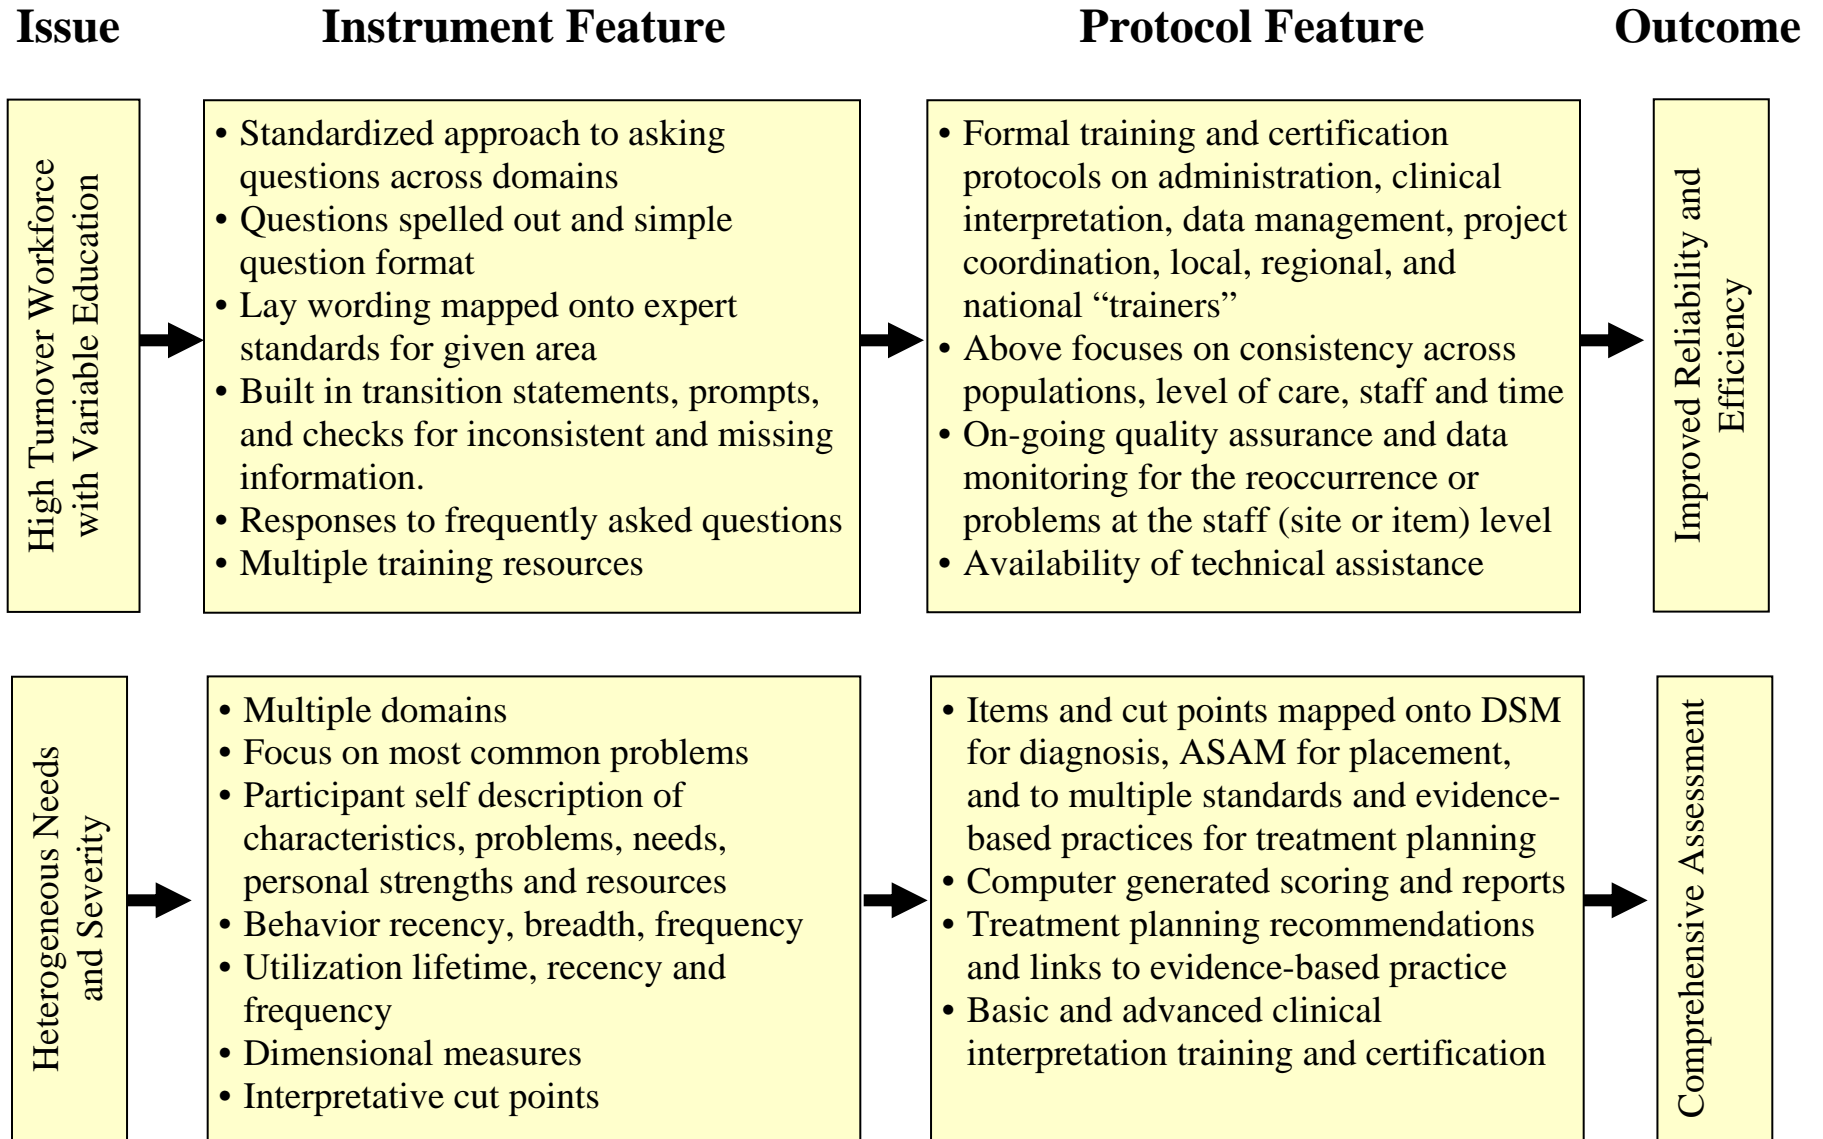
Issue

Instrument Feature

Protocol Feature

Outcome

High Turnover Workforce with Variable Education

• Standardized approach to asking questions across domains
• Questions spelled out and simple question format
• Lay wording mapped onto expert standards for given area
• Built in transition statements, prompts, and checks for inconsistent and missing information.
• Responses to frequently asked questions
• Multiple training resources

• Formal training and certification protocols on administration, clinical interpretation, data management, project coordination, local, regional, and national "trainers"
• Above focuses on consistency across populations, level of care, staff and time
• On-going quality assurance and data monitoring for the reoccurrence or problems at the staff (site or item) level
• Availability of technical assistance

Improved Reliability and Efficiency

Heterogeneous Needs and Severity

• Multiple domains
• Focus on most common problems
• Participant self description of characteristics, problems, needs, personal strengths and resources
• Behavior recency, breadth, frequency
• Utilization lifetime, recency and frequency
• Dimensional measures
• Interpretative cut points

• Items and cut points mapped onto DSM for diagnosis, ASAM for placement, and to multiple standards and evidence-based practices for treatment planning
• Computer generated scoring and reports
• Treatment planning recommendations and links to evidence-based practice
• Basic and advanced clinical interpretation training and certification

Comprehensive Assessment